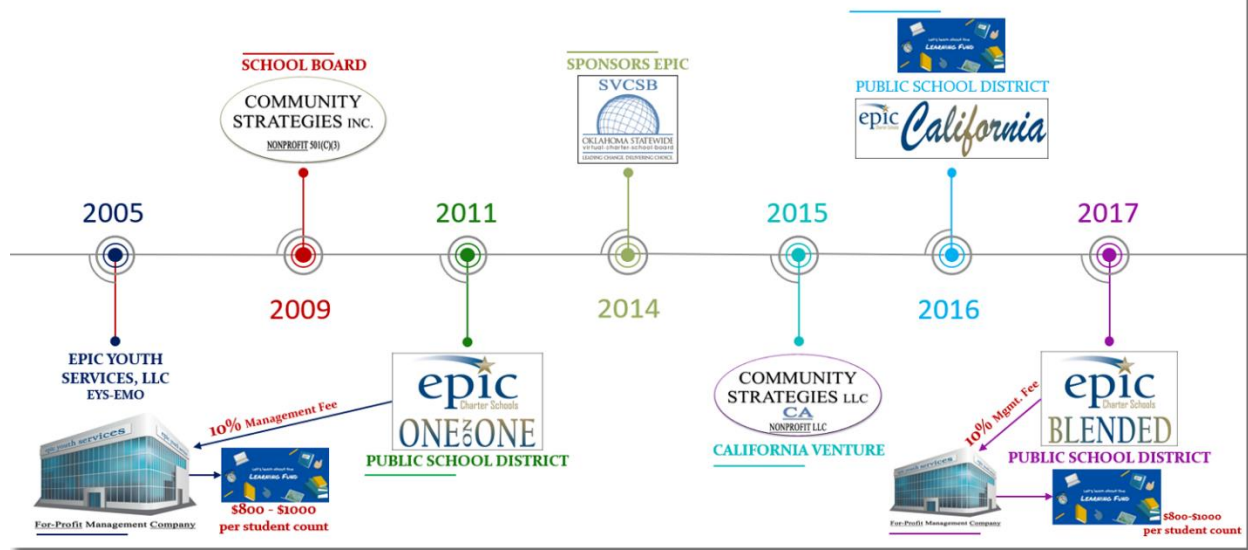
SCHOOL BOARD

COMMUNITY STRATEGIES INC.
NONPROFIT 501(C)(3)

SPONSORS EPIC

SVCSB
OKLAHOMA STATEWIDE
virtual charter school board
LEADING CHANGE. DELIVERING CHOICE.

Learning Fund

PUBLIC SCHOOL DISTRICT

epic Charter Schools California

2005

2009

2011

2014

2015

2016

2017

EPIC YOUTH SERVICES, LLC
EYS-EMO

10% Management Fee

epic youth services

Learning Fund

$800 - $1000 per student count

For-Profit Management Company

epic Charter Schools
ONE ON ONE

PUBLIC SCHOOL DISTRICT

COMMUNITY STRATEGIES LLC
CA
NONPROFIT LLC

CALIFORNIA VENTURE

epic Charter Schools
BLENDED

10% Mgmt. Fee

PUBLIC SCHOOL DISTRICT

epic youth services

Learning Fund

$800-$1000 per student count

For-Profit Management Company